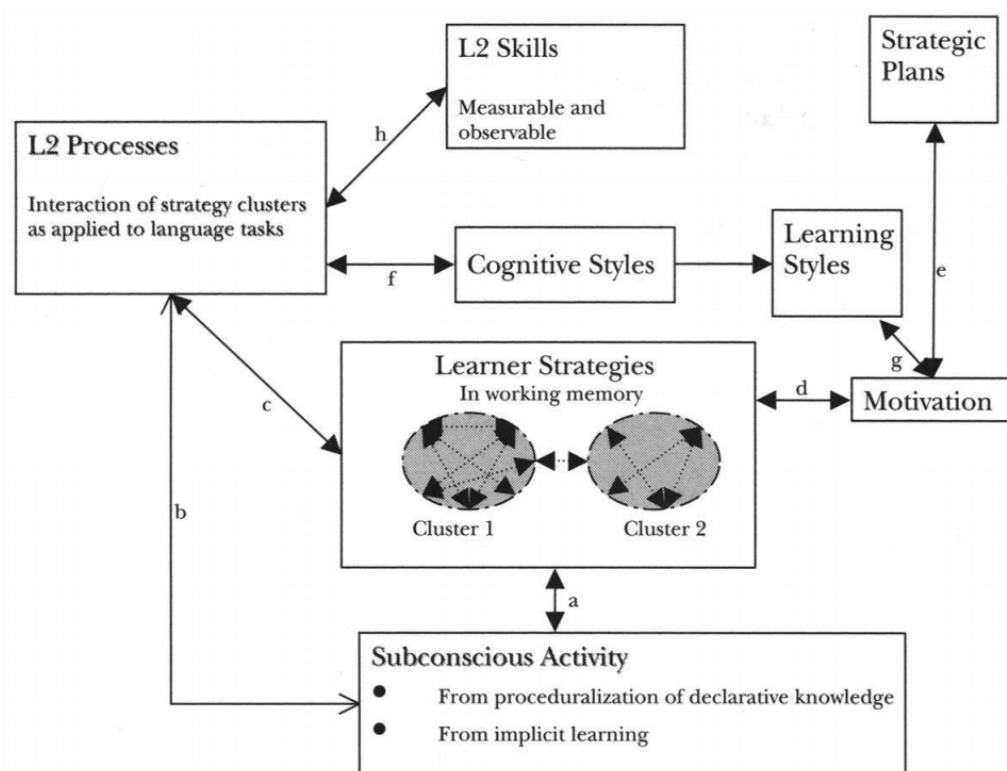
L2 Skills

Measurable and observable

Strategic Plans

L2 Processes

Interaction of strategy clusters as applied to language tasks

h

f

Cognitive Styles

Learning Styles

e

g

Learner Strategies
In working memory

c

d

Motivation

Cluster 1

Cluster 2

b

a

Subconscious Activity

• From proceduralization of declarative knowledge

• From implicit learning